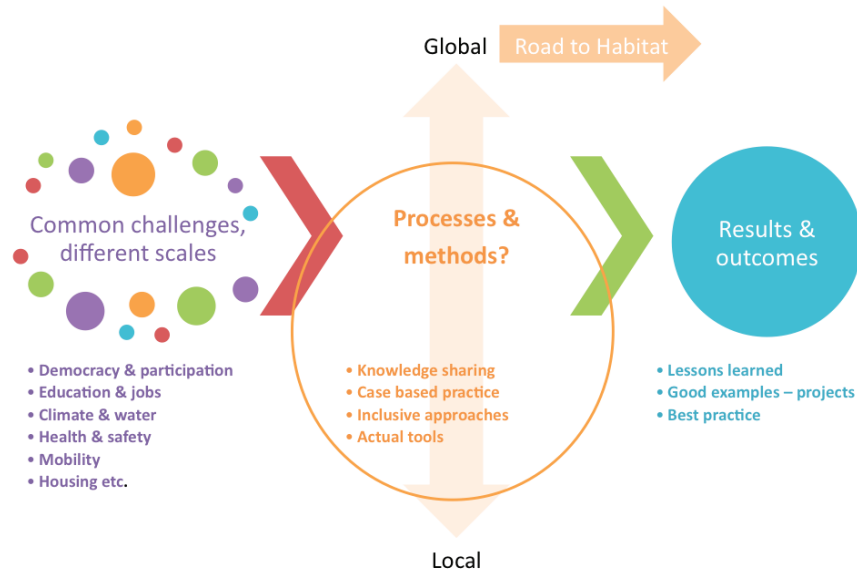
Global

Road to Habitat

Common challenges, different scales

Processes & methods?

Results & outcomes

• Democracy & participation
• Education & jobs
• Climate & water
• Health & safety
• Mobility
• Housing etc.

• Knowledge sharing
• Case based practice
• Inclusive approaches
• Actual tools

• Lessons learned
• Good examples – projects
• Best practice

Local